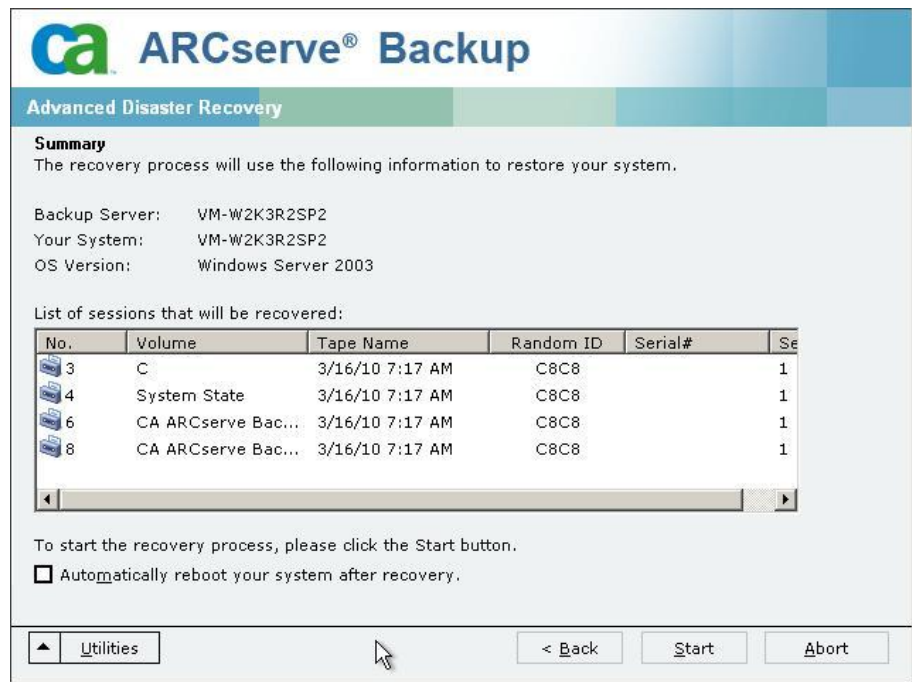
ca ARCserve® Backup

Advanced Disaster Recovery

Summary
The recovery process will use the following information to restore your system.

Backup Server: VM-W2K3R2SP2
Your System: VM-W2K3R2SP2
OS Version: Windows Server 2003

List of sessions that will be recovered:

| No. | Volume | Tape Name | Random ID | Serial# | Se |
|---|---|---|---|---|---|
| 3 | C | 3/16/10 7:17 AM | C8C8 | | 1 |
| 4 | System State | 3/16/10 7:17 AM | C8C8 | | 1 |
| 6 | CA ARCserve Bac... | 3/16/10 7:17 AM | C8C8 | | 1 |
| 8 | CA ARCserve Bac... | 3/16/10 7:17 AM | C8C8 | | 1 |

To start the recovery process, please click the Start button.
Automatically reboot your system after recovery.

Utilities
< Back
Start
Abort